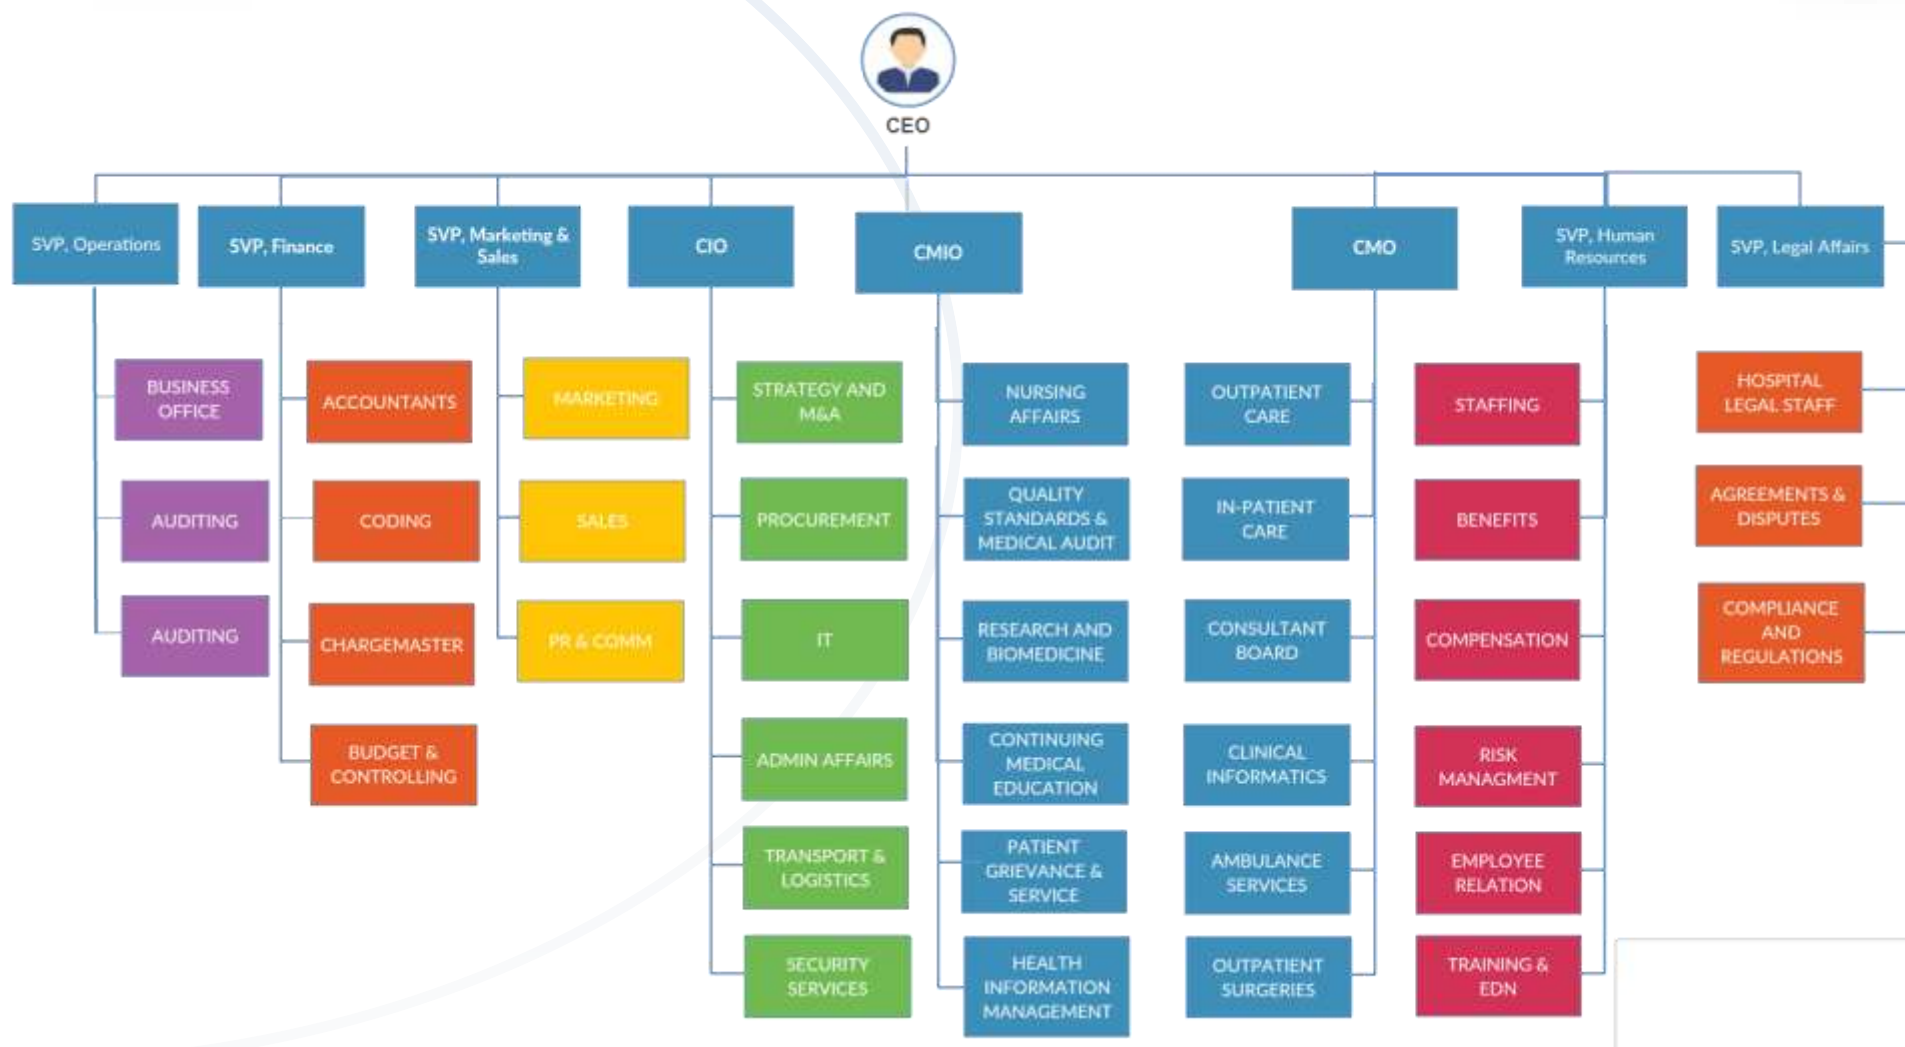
CEO

SVP, Operations

BUSINESS OFFICE

AUDITING

AUDITING

SVP, Finance

ACCOUNTANTS

CODING

CHARGEMASTER

BUDGET & CONTROLLING

SVP, Marketing & Sales

MARKETING

SALES

PR & COMM

CIO

STRATEGY AND M&A

PROCUREMENT

IT

ADMIN AFFAIRS

TRANSPORT & LOGISTICS

SECURITY SERVICES

CMIO

NURSING AFFAIRS

QUALITY STANDARDS & MEDICAL AUDIT

RESEARCH AND BIOMEDICINE

CONTINUING MEDICAL EDUCATION

PATIENT GRIEVANCE & SERVICE

HEALTH INFORMATION MANAGEMENT

CMO

OUTPATIENT CARE

IN-PATIENT CARE

CONSULTANT BOARD

CLINICAL INFORMATICS

AMBULANCE SERVICES

OUTPATIENT SURGERIES

SVP, Human Resources

STAFFING

BENEFITS

COMPENSATION

RISK MANGMENT

EMPLOYEE RELATION

TRAINING & EDN

SVP, Legal Affairs

HOSPITAL LEGAL STAFF

AGREEMENTS & DISPUTES

COMPLIANCE AND REGULATIONS